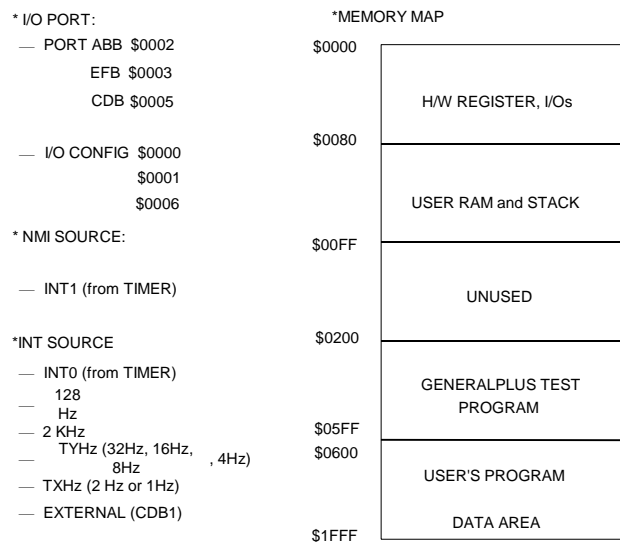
* I/O PORT:

— PORT ABB $0002

EFB $0003

CDB $0005

— I/O CONFIG $0000

$0001

$0006

* NMI SOURCE:

— INT1 (from TIMER)

*INT SOURCE

— INT0 (from TIMER)

— 128 Hz

— 2 KHz

— TYHz (32Hz, 16Hz, 8Hz , 4Hz)

— TXHz (2 Hz or 1Hz)

— EXTERNAL (CDB1)

*MEMORY MAP

| Address | Region |
|---|---|
| $0000 | H/W REGISTER, I/Os |
| $0080 | USER RAM and STACK |
| $00FF | UNUSED |
| $0200 | GENERALPLUS TEST PROGRAM |
| $05FF | |
| $0600 | USER'S PROGRAM DATA AREA |
| $1FFF | |